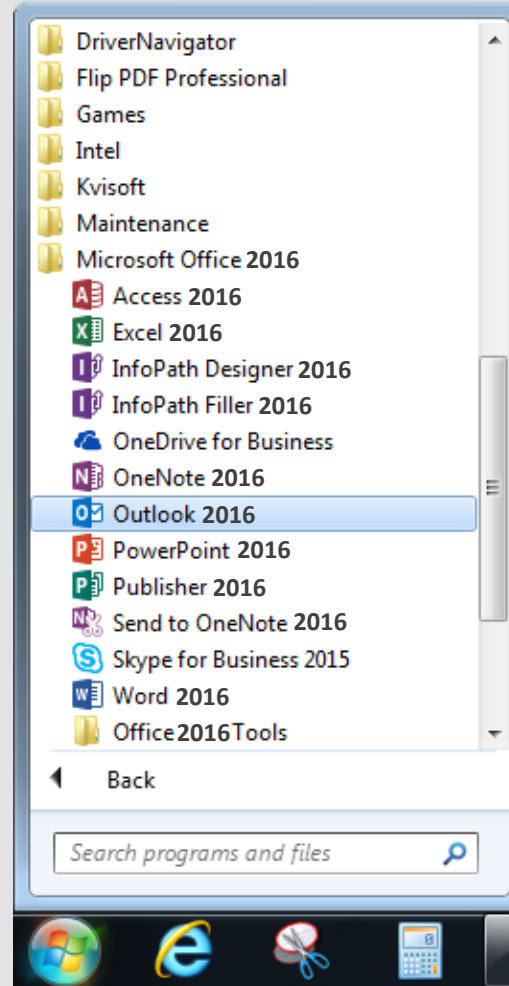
DriverNavigator
Flip PDF Professional
Games
Intel
Kvisoft
Maintenance
Microsoft Office 2016
Access 2016
Excel 2016
InfoPath Designer 2016
InfoPath Filler 2016
OneDrive for Business
OneNote 2016
Outlook 2016
PowerPoint 2016
Publisher 2016
Send to OneNote 2016
Skype for Business 2015
Word 2016
Office 2016 Tools
Back
Search programs and files